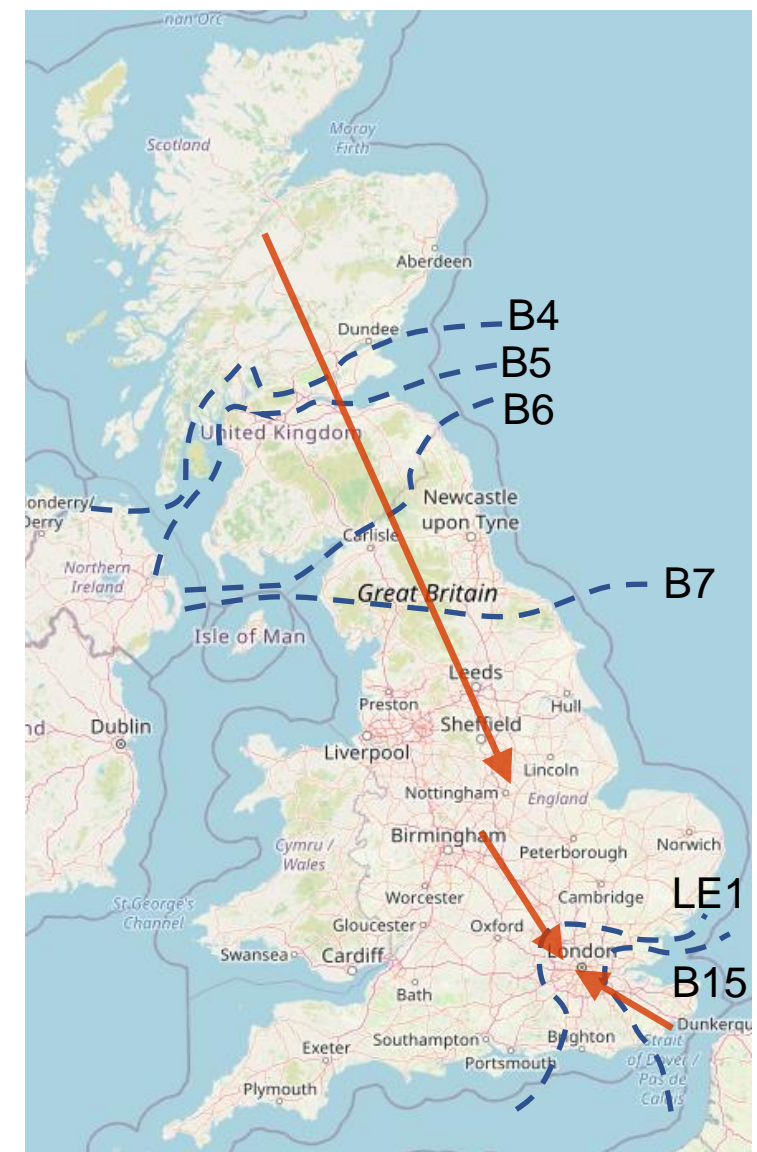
nan Orc
Scotland
Moray Firth
Aberdeen
Dundee
B4
B5
B6
United Kingdom
onderry/ Derry
Newcastle upon Tyne
Carlisle
Northern Ireland
Great Britain
B7
Isle of Man
Leeds
Preston
Hull
nd
Dublin
Sheffield
Liverpool
Lincoln
Nottingham
England
Cymru / Wales
Birmingham
Peterborough
Norwich
St George's Channel
Worcester
Cambridge
LE1
Gloucester
Oxford
Swansea
Cardiff
London
B15
Bath
Dunkerque
Southampton
Brighton
Strait of Dover / Pas de Calais
Exeter
Portsmouth
Plymouth